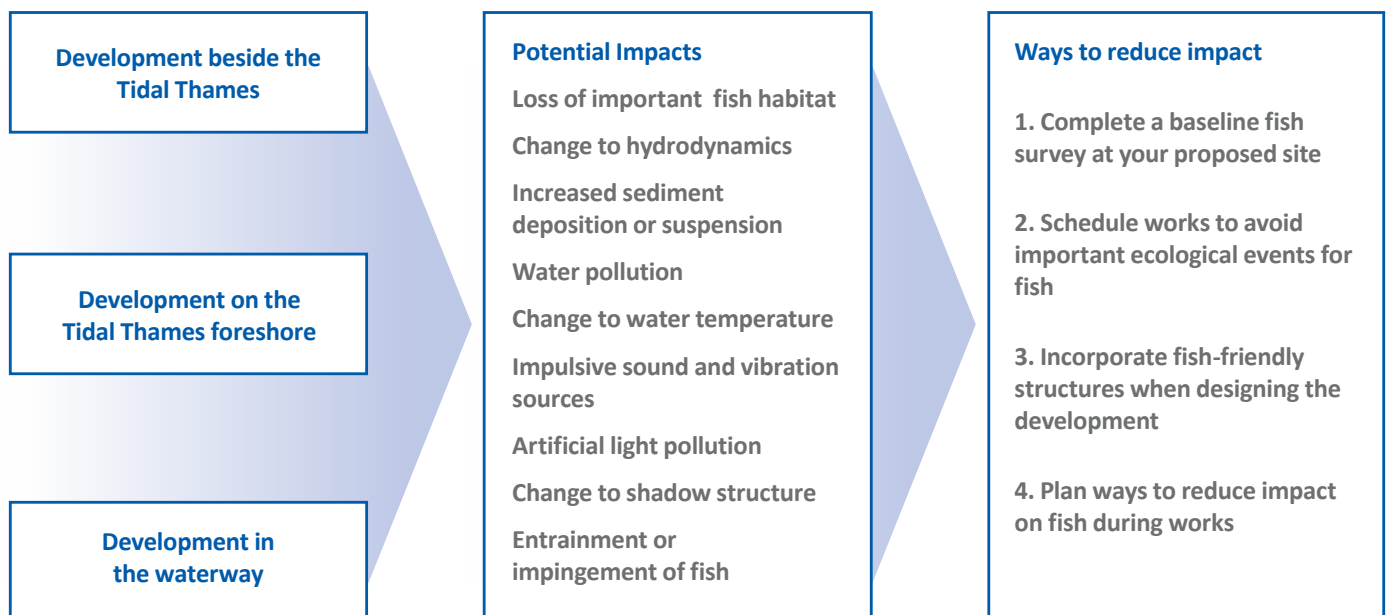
Development beside the Tidal Thames

Development on the Tidal Thames foreshore

Development in the waterway

Potential Impacts

Loss of important fish habitat

Change to hydrodynamics

Increased sediment deposition or suspension

Water pollution

Change to water temperature

Impulsive sound and vibration sources

Artificial light pollution

Change to shadow structure

Entrainment or impingement of fish

Ways to reduce impact

1. Complete a baseline fish survey at your proposed site

2. Schedule works to avoid important ecological events for fish

3. Incorporate fish-friendly structures when designing the development

4. Plan ways to reduce impact on fish during works